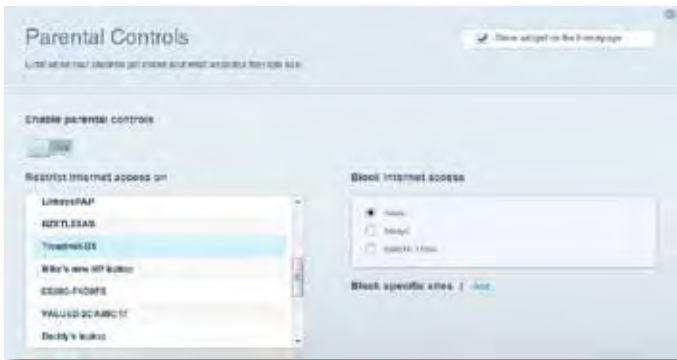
Parental Controls

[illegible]

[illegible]

Enable parental controls

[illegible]

Restrict Internet access on

LinksysPAP

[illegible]

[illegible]

Mike's new HP laptop

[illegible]

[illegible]

Daddy's laptop

Block Internet access

Never

Always

Specific Times

Block specific sites | Add